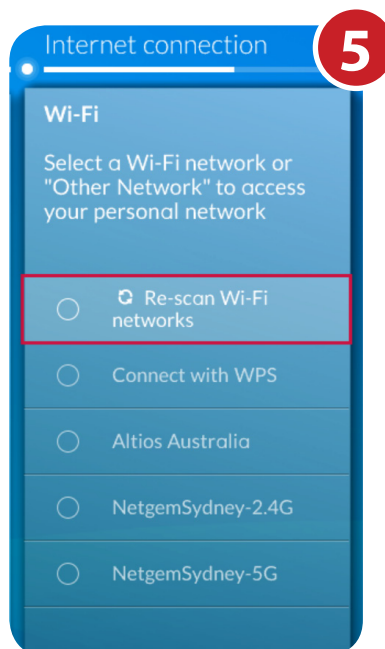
Internet connection

5

Wi-Fi

Select a Wi-Fi network or "Other Network" to access your personal network

Re-scan Wi-Fi networks

Connect with WPS

Altios Australia

NetgemSydney-2.4G

NetgemSydney-5G